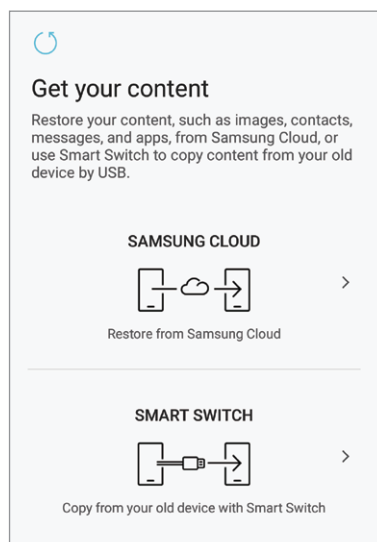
Get your content

Restore your content, such as images, contacts, messages, and apps, from Samsung Cloud, or use Smart Switch to copy content from your old device by USB.

SAMSUNG CLOUD

Restore from Samsung Cloud

SMART SWITCH

Copy from your old device with Smart Switch